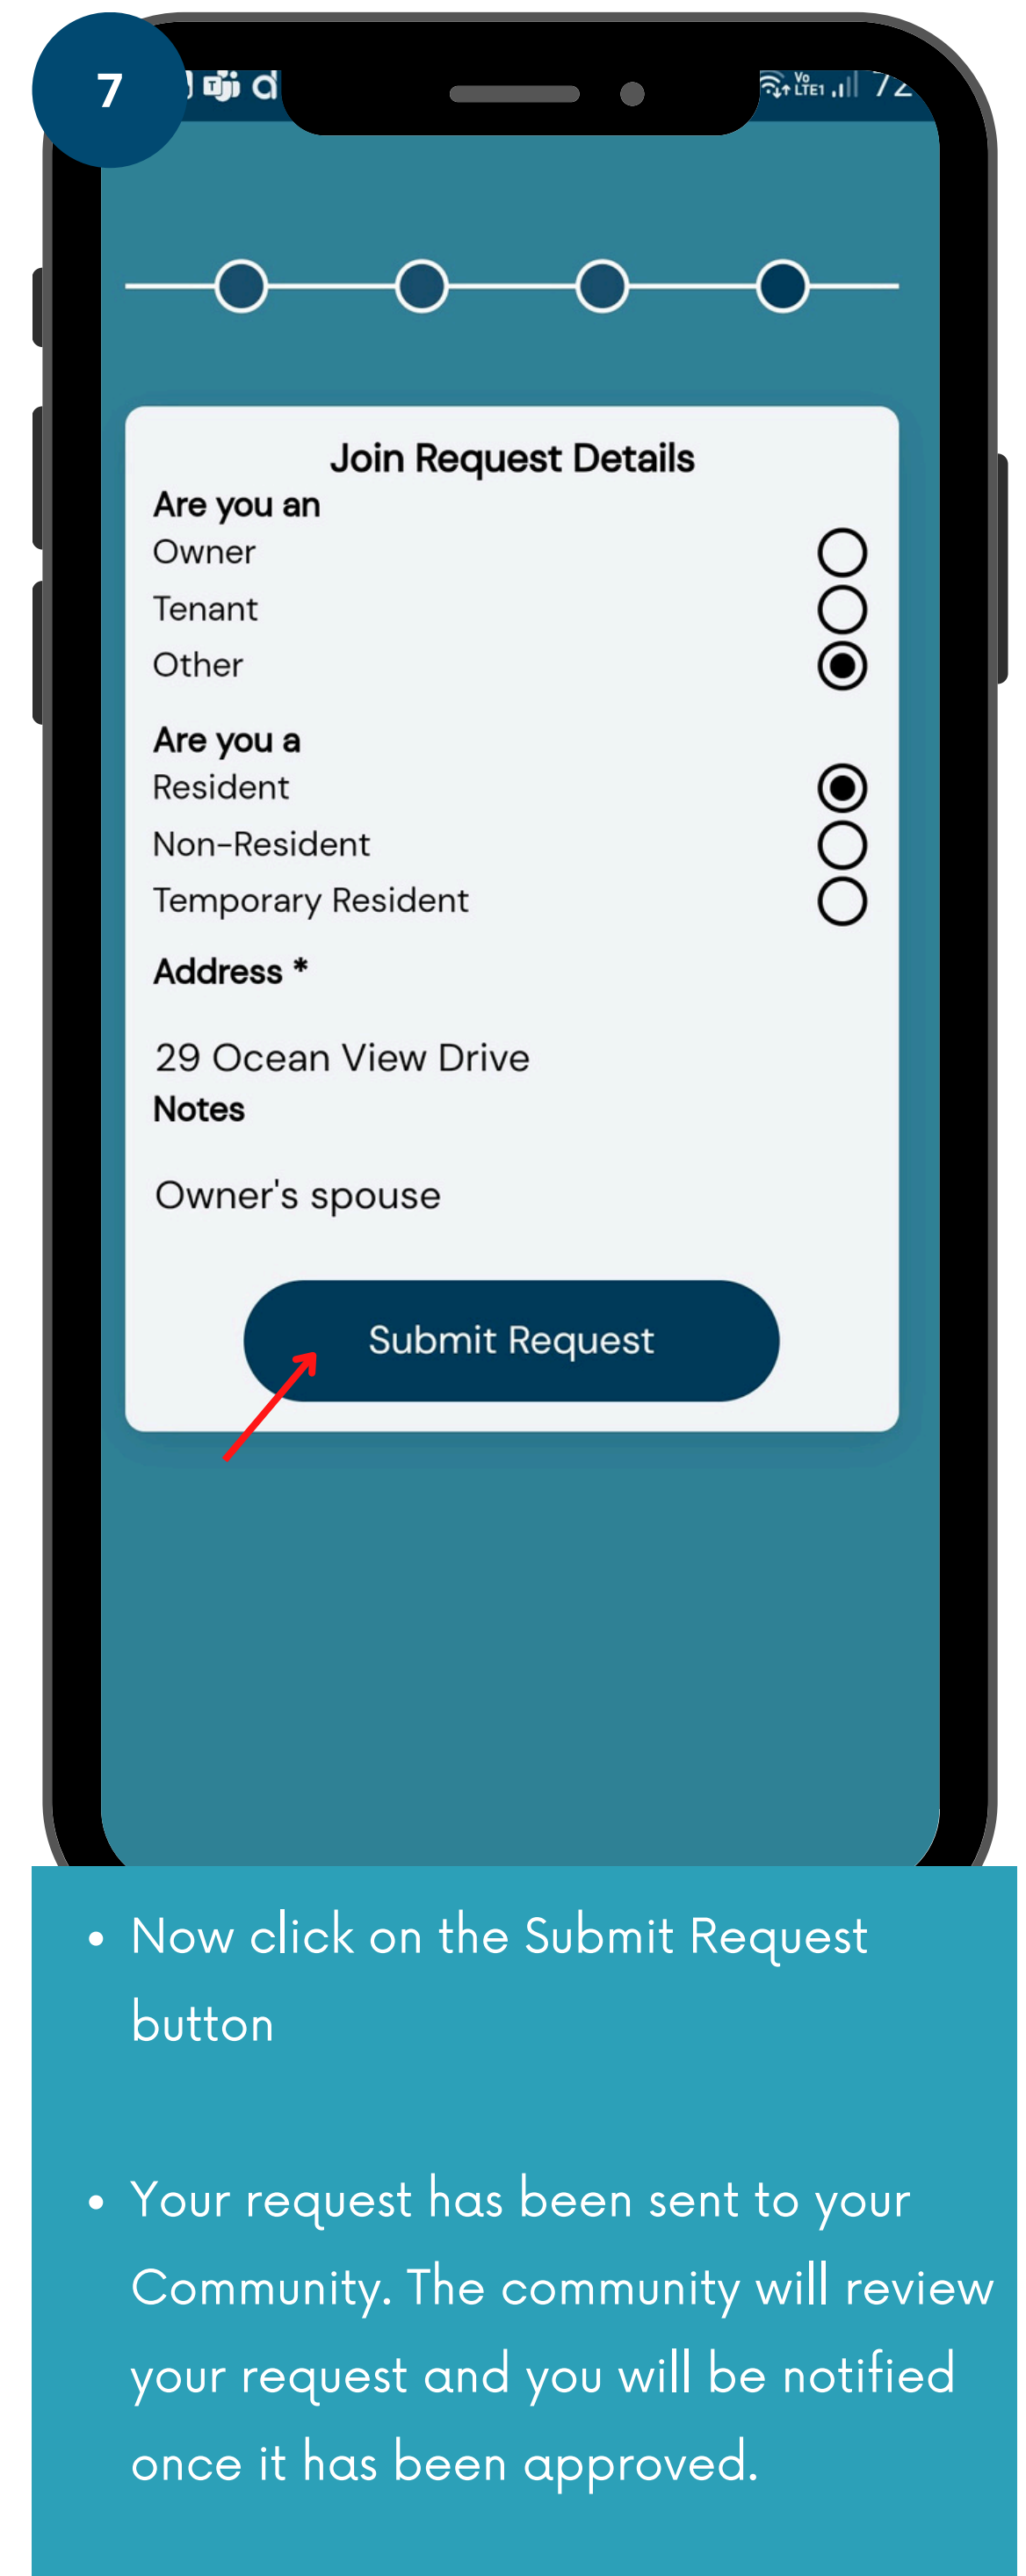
7

Join Request Details

Are you an

Owner

Tenant

Other

Are you a

Resident

Non-Resident

Temporary Resident

Address *

29 Ocean View Drive

Notes

Owner's spouse

Submit Request

- Now click on the Submit Request button

- Your request has been sent to your Community. The community will review your request and you will be notified once it has been approved.